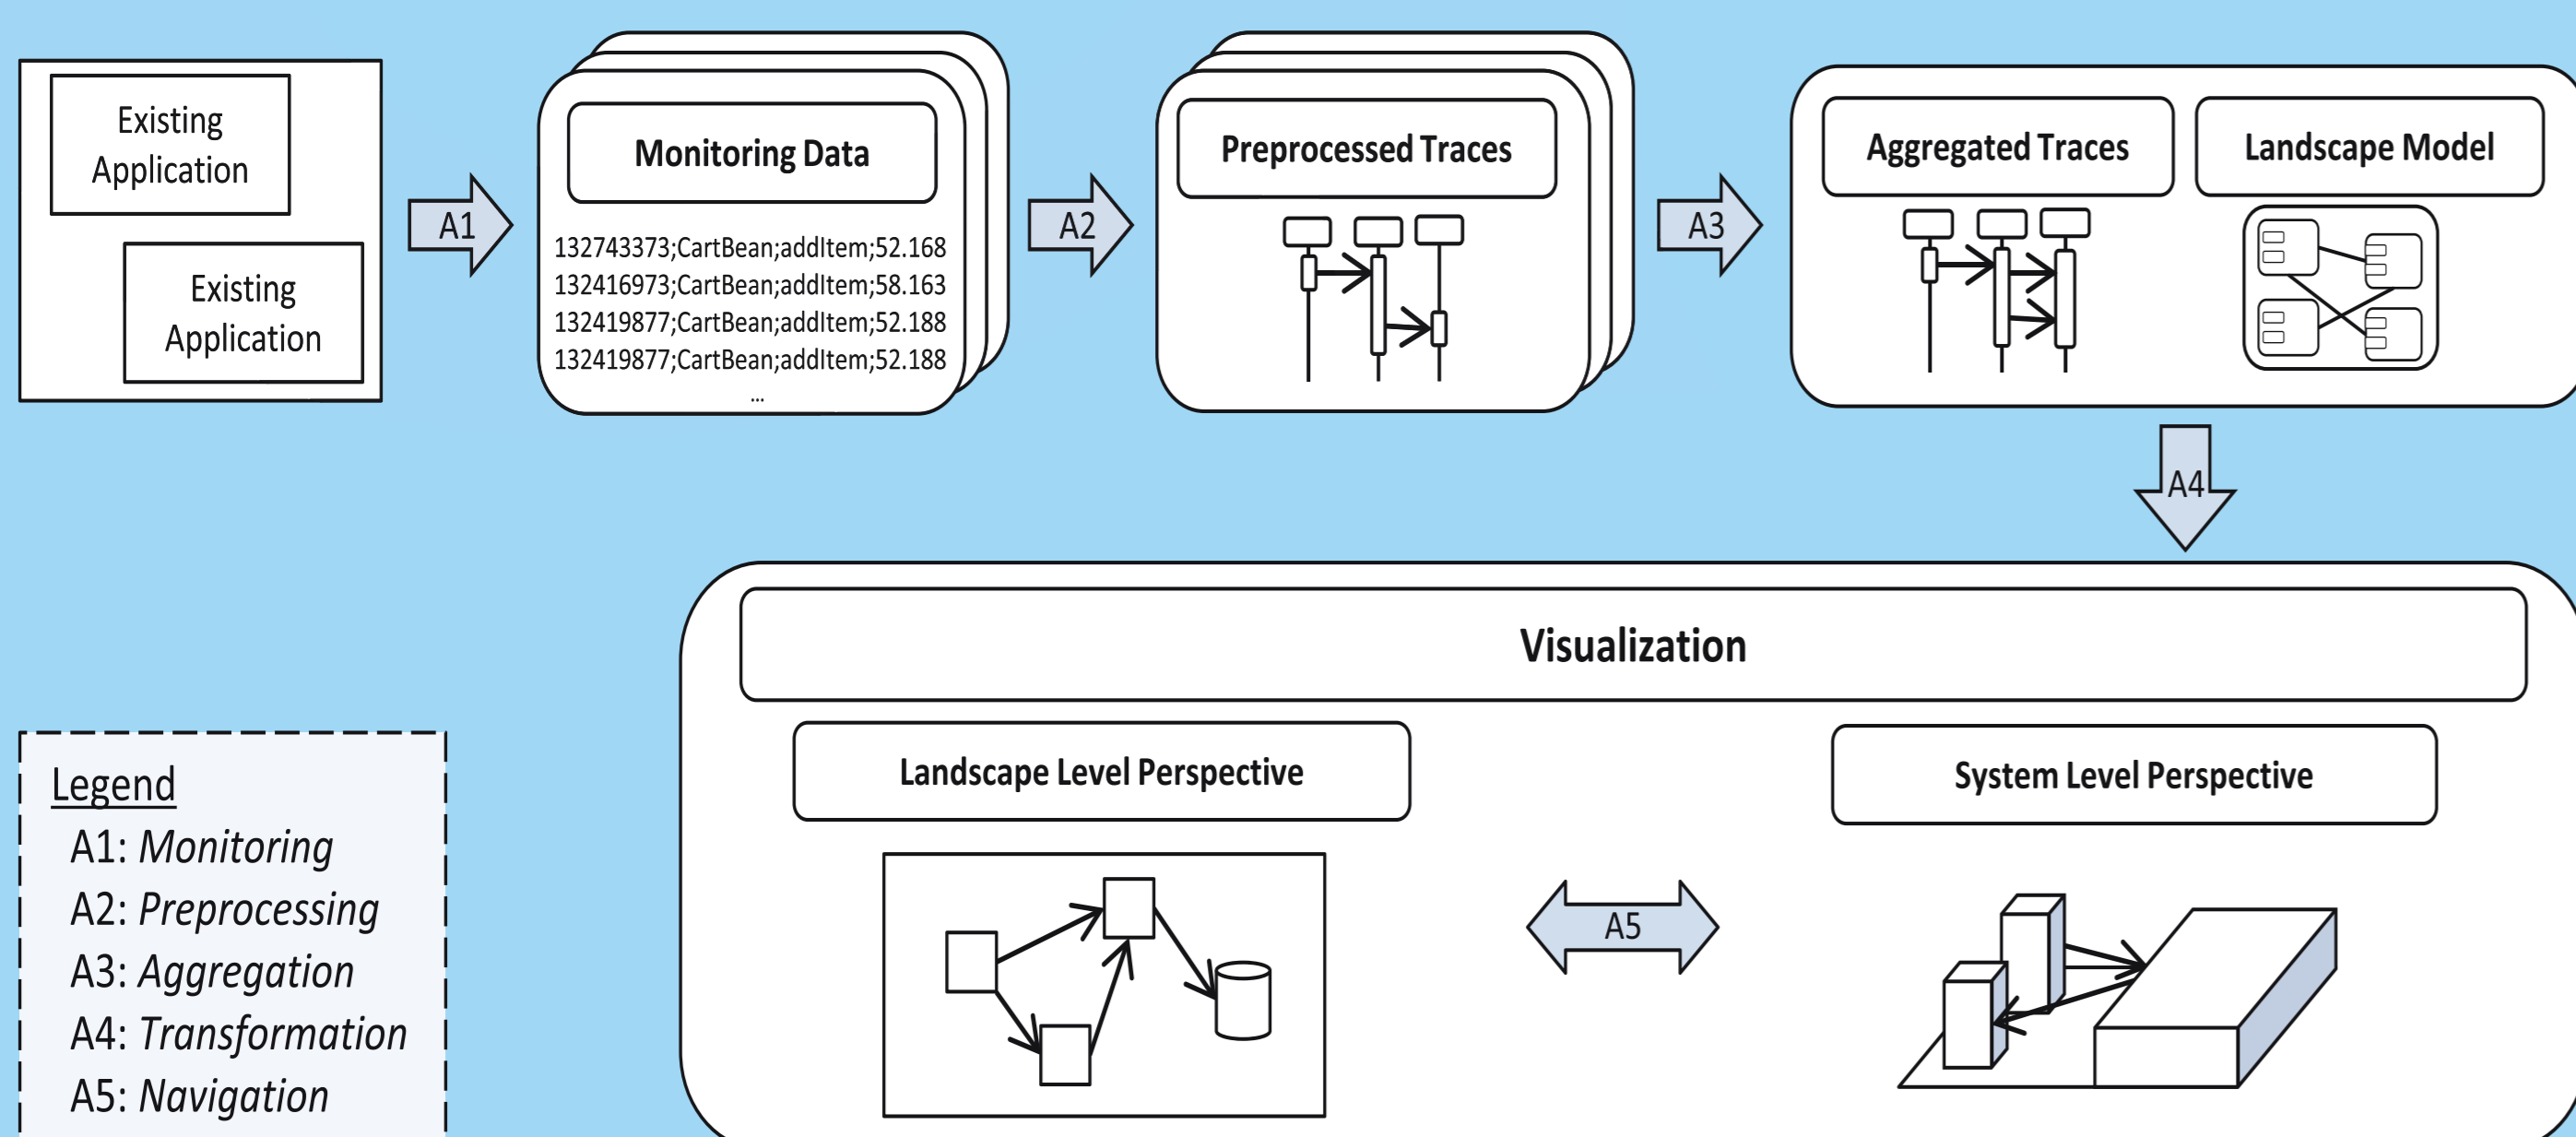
Existing Application

Existing Application

A1

Monitoring Data

132743373;CartBean;addItem;52.168
132416973;CartBean;addItem;58.163
132419877;CartBean;addItem;52.188
132419877;CartBean;addItem;52.188
...

A2

Preprocessed Traces

A3

Aggregated Traces

Landscape Model

A4

Visualization

Landscape Level Perspective

System Level Perspective

A5

Legend
A1: *Monitoring*
A2: *Preprocessing*
A3: *Aggregation*
A4: *Transformation*
A5: *Navigation*